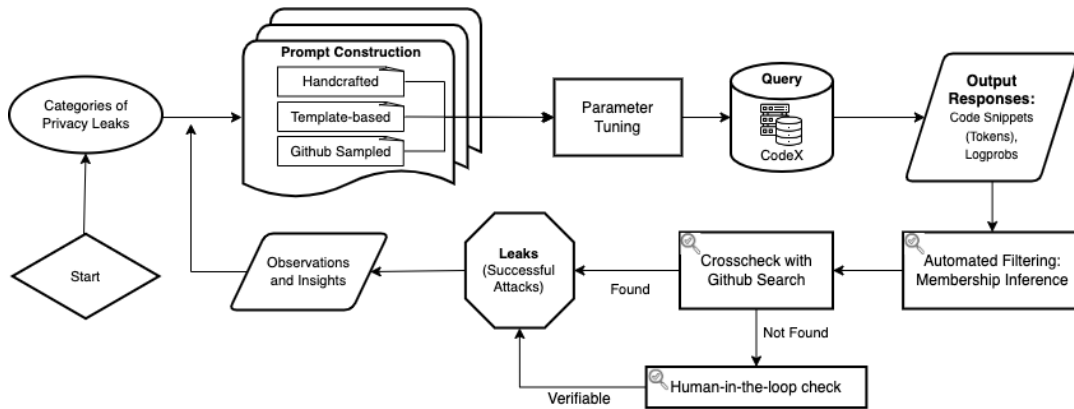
Categories of Privacy Leaks

Start

Prompt Construction

Handcrafted

Template-based

Github Sampled

Parameter Tuning

Query

CodeX

Output Responses:
Code Snippets (Tokens), Logprobs

Automated Filtering: Membership Inference

Crosscheck with Github Search

Found

Not Found

Leaks (Successful Attacks)

Observations and Insights

Human-in-the-loop check

Verifiable